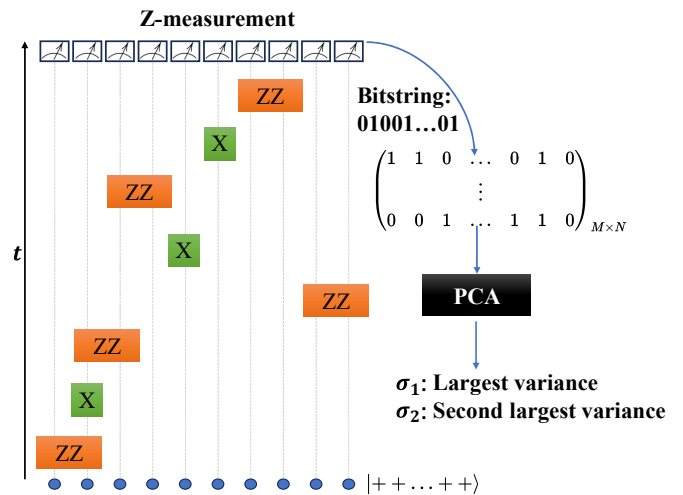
Z-measurement

Bitstring:
01001…01

$\begin{pmatrix} 1 & 1 & 0 & \dots & 0 & 1 & 0 \\ & & & \vdots & & & \\ 0 & 0 & 1 & \dots & 1 & 1 & 0 \end{pmatrix}_{M \times N}$

ZZ

X

ZZ

X

ZZ

ZZ

X

ZZ

$t$

PCA

$\sigma_1$: Largest variance
$\sigma_2$: Second largest variance

$|++\dots++\rangle$